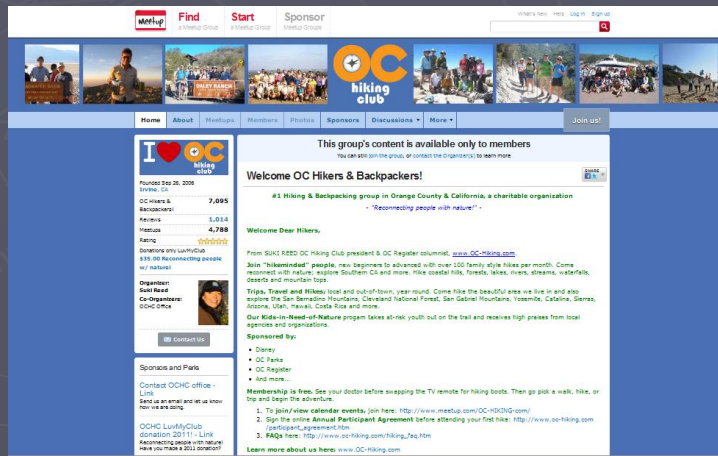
Meetup Find a Meetup Group Start a Meetup Group Sponsor Meetup Groups

What's new Help Log in Sign up

OC hiking club

Home About Meetups Members Photos Sponsors Discussions More Join us!

I ♥ OC hiking club

Founded Sep 26, 2006
Irvine, CA

| | |
|---|---|
| OC Hikers & Backpackers: | 7,095 |
| Reviews | 1,014 |
| Meetups | 4,788 |
| Rating | |

Donations only LuvMyClub
$35.00 Reconnecting people w/ nature!

Organizer:
Suki Reed
Co-Organizers:
OCHC Office

Contact us

Sponsors and Perks

Contact OCHC office - Link
Send us an email and let us know how we are doing.

OCHC LuvMyClub donation 2011! - Link
Reconnecting people with nature! Have you made a 2011 donation?

This group's content is available only to members
You can still join the group, or contact the Organizer(s) to learn more

Welcome OC Hikers & Backpackers!

SHARE

#1 Hiking & Backpacking group in Orange County & California, a charitable organization

- "Reconnecting people with nature!" -

Welcome Dear Hikers,

From SUKI REED OC Hiking Club president & OC Register columnist, www.OC-Hiking.com

Join "hikeminded" people, new beginners to advanced with over 100 family style hikes per month. Come reconnect with nature; explore Southern CA and more. Hike coastal hills, forests, lakes, rivers, streams, waterfalls, deserts and mountain tops.

Trips, Travel and Hikes, local and out-of-town, year round. Come hike the beautiful area we live in and also explore the San Bernadino Mountains, Cleveland National Forest, San Gabriel Mountains, Yosemite, Catalina, Sierras, Arizona, Utah, Hawaii, Costa Rica and more.

Our Kids-in-Need-of-Nature progam takes at-risk youth out on the trail and receives high praises from local agencies and organizations.

Sponsored by:

- Disney
- OC Parks
- OC Register
- And more...

Membership is free. See your doctor before swapping the TV remote for hiking boots. Then go pick a walk, hike, or trip and begin the adventure.

1. To join/view calendar events, Join here: http://www.meetup.com/OC-HIKING-com/
2. Sign the online Annual Participant Agreement before attending your first hike: http://www.oc-hiking.com/participant_agreement.htm
3. FAQs here: http://www.oc-hiking.com/hiking_faq.htm

Learn more about us here: www.OC-Hiking.com